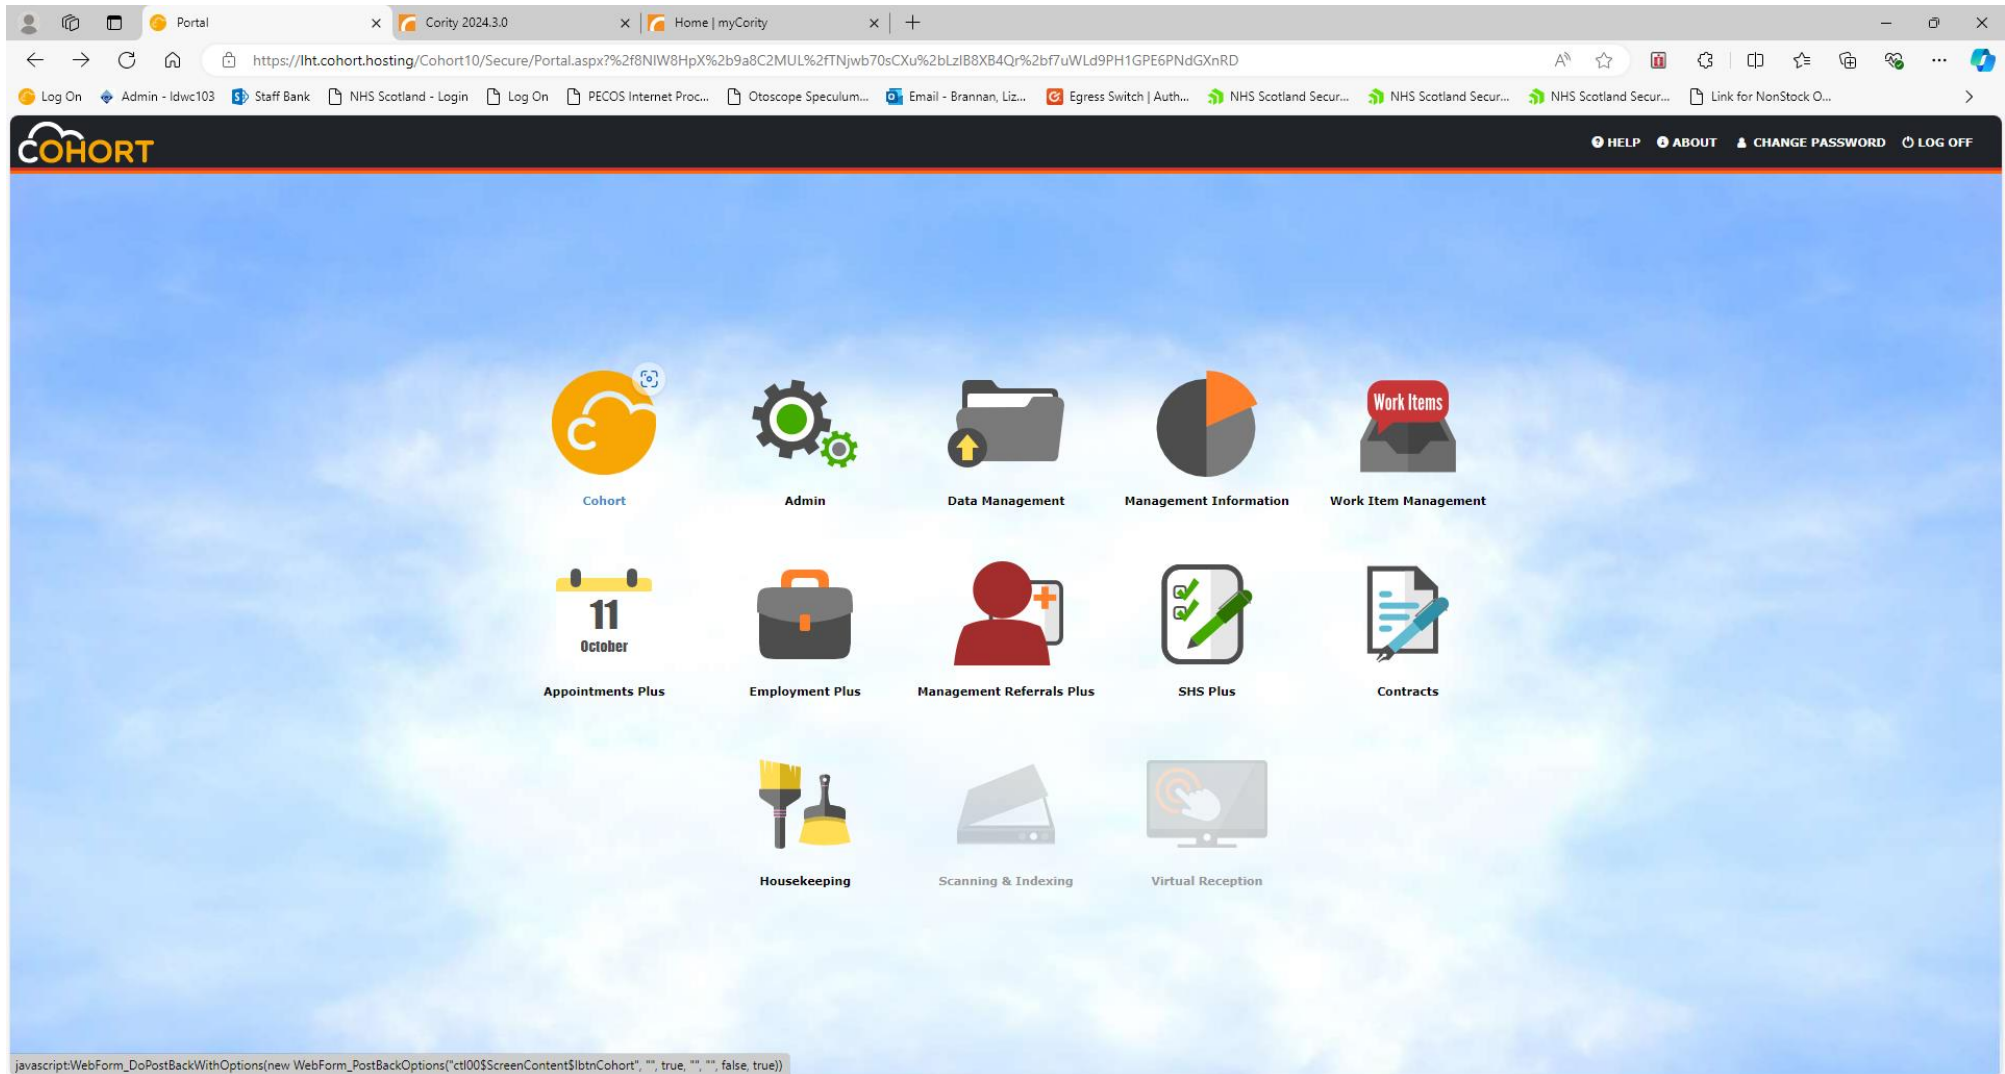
Portal
Cority 2024.3.0
Home | myCority

https://lht.cohort.hosting/Cohort10/Secure/Portal.aspx?%2f8NIW8HpX%2b9a8C2MUL%2fTNjwb70sCXu%2bLzIB8XB4Qr%2bf7uWLd9PH1GPE6PNdGXnRD

Log On | Admin - ldwc103 | Staff Bank | NHS Scotland - Login | Log On | PECOS Internet Proc... | Otoscope Speculum... | Email - Brannan, Liz... | Egress Switch | Auth... | NHS Scotland Secur... | NHS Scotland Secur... | NHS Scotland Secur... | Link for NonStock O...

COHORT

HELP ABOUT CHANGE PASSWORD LOG OFF

Cohort
Admin
Data Management
Management Information
Work Items
Work Item Management

11
October
Appointments Plus
Employment Plus
Management Referrals Plus
SHS Plus
Contracts

Housekeeping
Scanning & Indexing
Virtual Reception

javascript:WebForm_DoPostBackWithOptions(new WebForm_PostBackOptions("ctl00$ScreenContent$lbtnCohort", "", true, "", "", false, true))